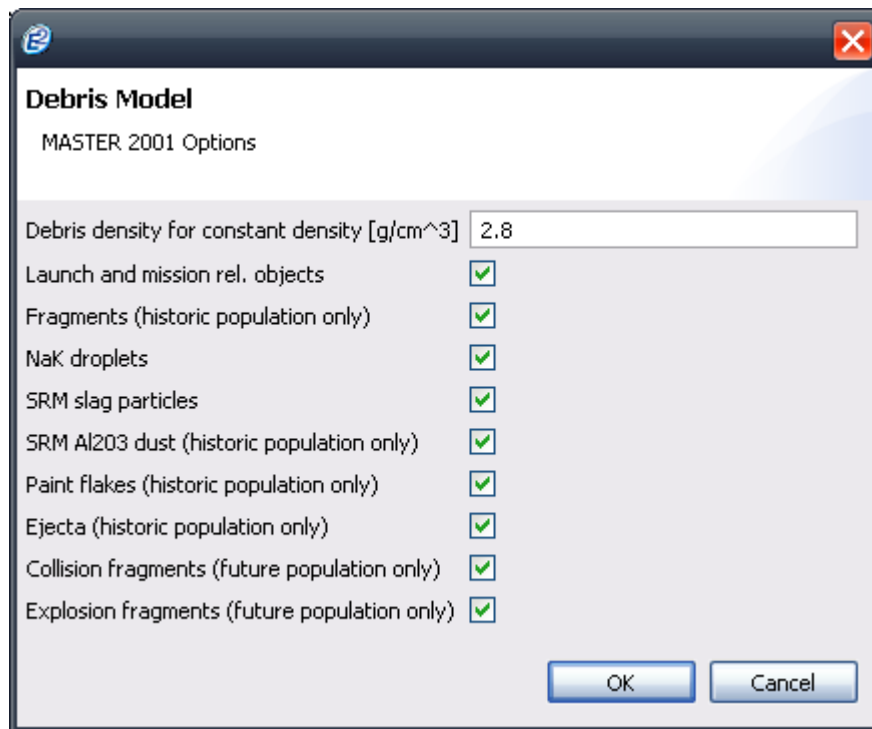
Debris Model

MASTER 2001 Options

Debris density for constant density [g/cm^3] 2.8

Launch and mission rel. objects

Fragments (historic population only)

NaK droplets

SRM slag particles

SRM Al203 dust (historic population only)

Paint flakes (historic population only)

Ejecta (historic population only)

Collision fragments (future population only)

Explosion fragments (future population only)

OK Cancel